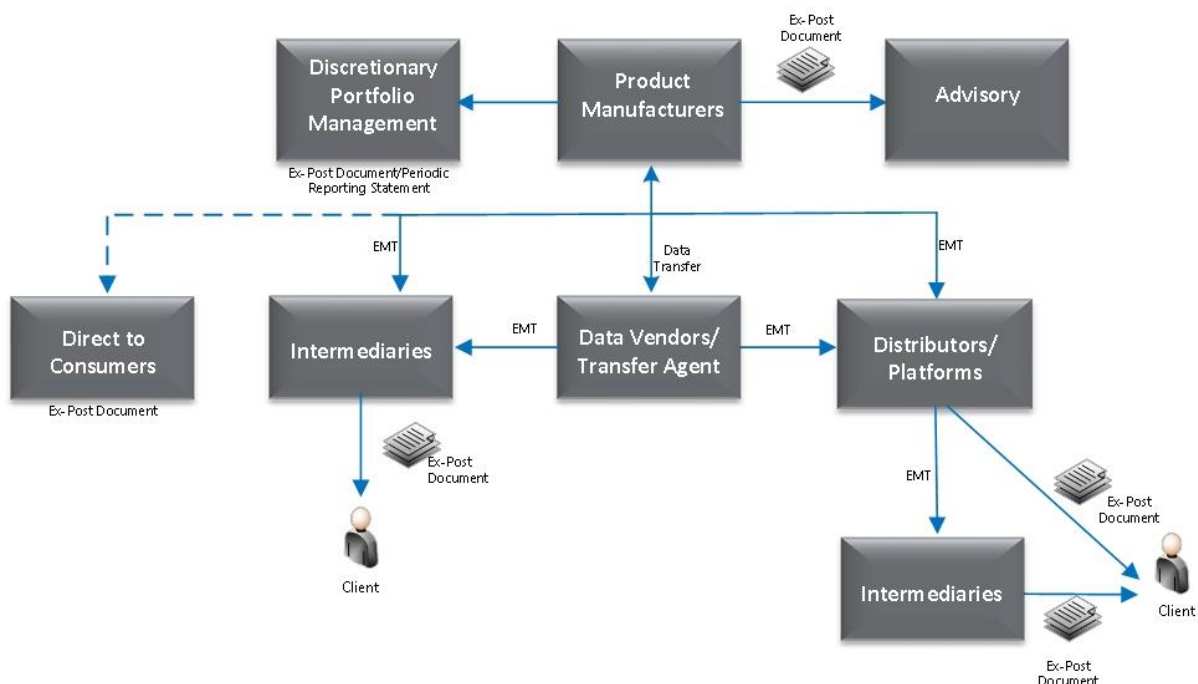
Ex-Post Document

Discretionary Portfolio Management

Product Manufacturers

Advisory

Ex-Post Document/Periodic Reporting Statement

EMT

Data Transfer

EMT

Direct to Consumers

Ex-Post Document

Intermediaries

EMT

Data Vendors/ Transfer Agent

EMT

Distributors/ Platforms

Ex-Post Document

Client

EMT

Ex-Post Document

Intermediaries

Client

Ex-Post Document